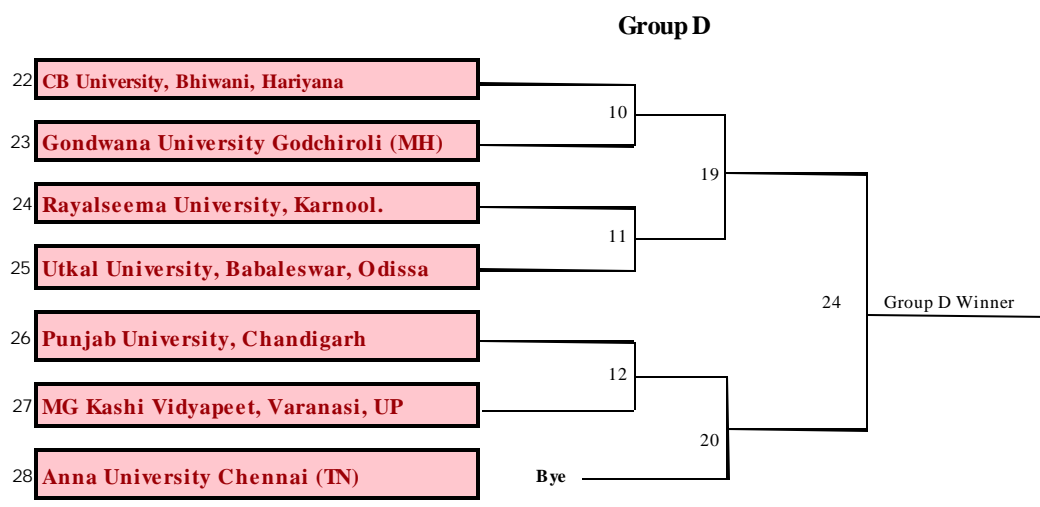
Group D

22 CB University, Bhiwani, Hariyana

23 Gondwana University Godchiroli (MH)

24 Rayalseema University, Karnool.

25 Utkal University, Babaleswar, Odissa

26 Punjab University, Chandigarh

27 MG Kashi Vidyapeet, Varanasi, UP

28 Anna University Chennai (TN)

10

11

12

19

20

Bye

24

Group D Winner